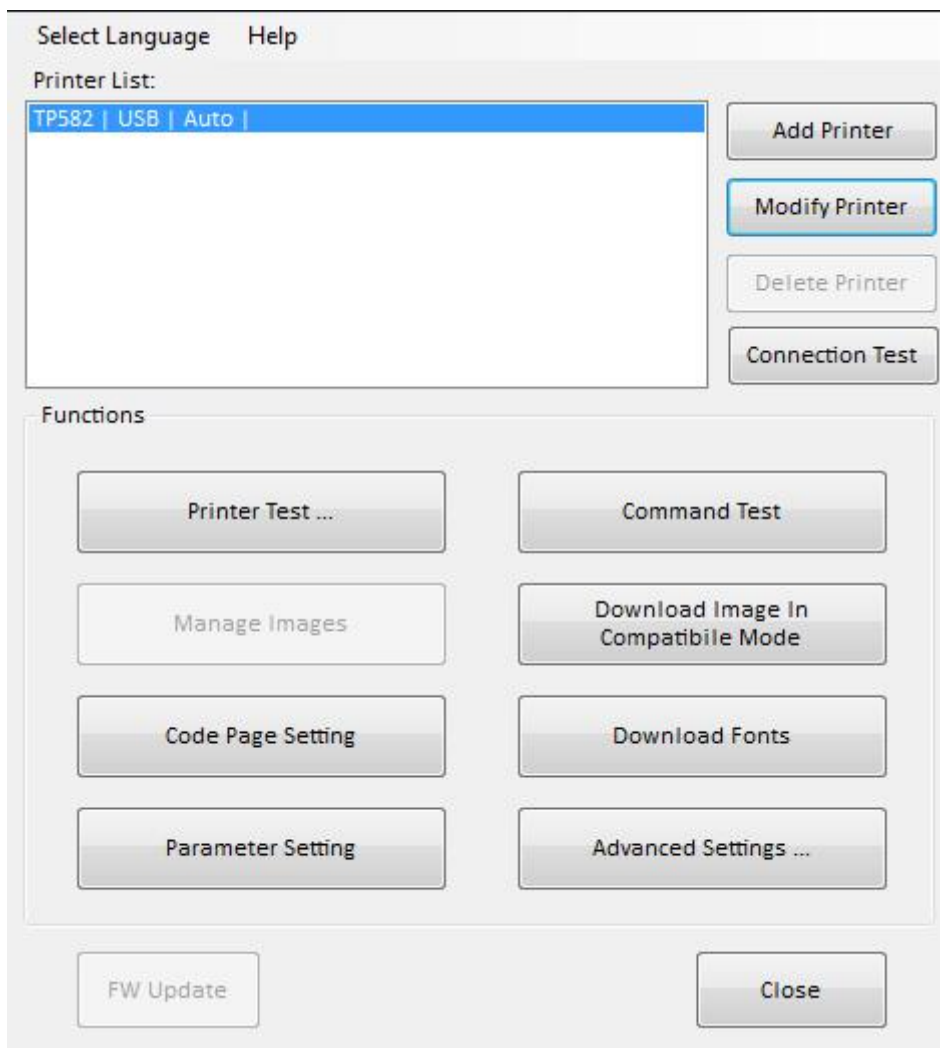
Select Language Help

Printer List:

TP582 | USB | Auto |

Add Printer

Modify Printer

Delete Printer

Connection Test

Functions

Printer Test ...

Command Test

Manage Images

Download Image In Compatibile Mode

Code Page Setting

Download Fonts

Parameter Setting

Advanced Settings ...

FW Update

Close